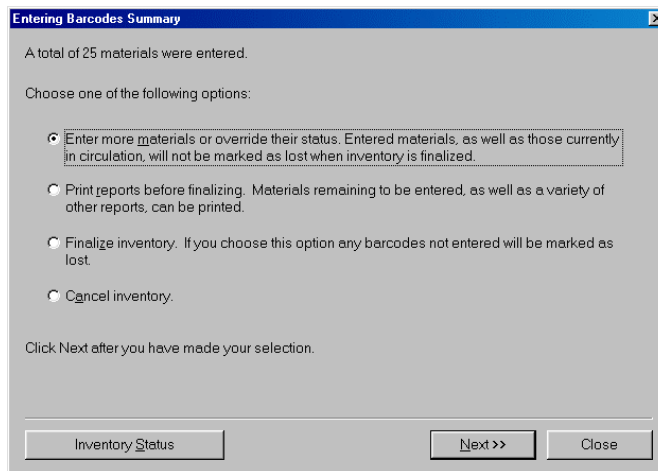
Entering Barcodes Summary

A total of 25 materials were entered.

Choose one of the following options:

Enter more materials or override their status. Entered materials, as well as those currently in circulation, will not be marked as lost when inventory is finalized.

Print reports before finalizing. Materials remaining to be entered, as well as a variety of other reports, can be printed.

Finalize inventory. If you choose this option any barcodes not entered will be marked as lost.

Cancel inventory.

Click Next after you have made your selection.

Inventory Status

Next >>

Close